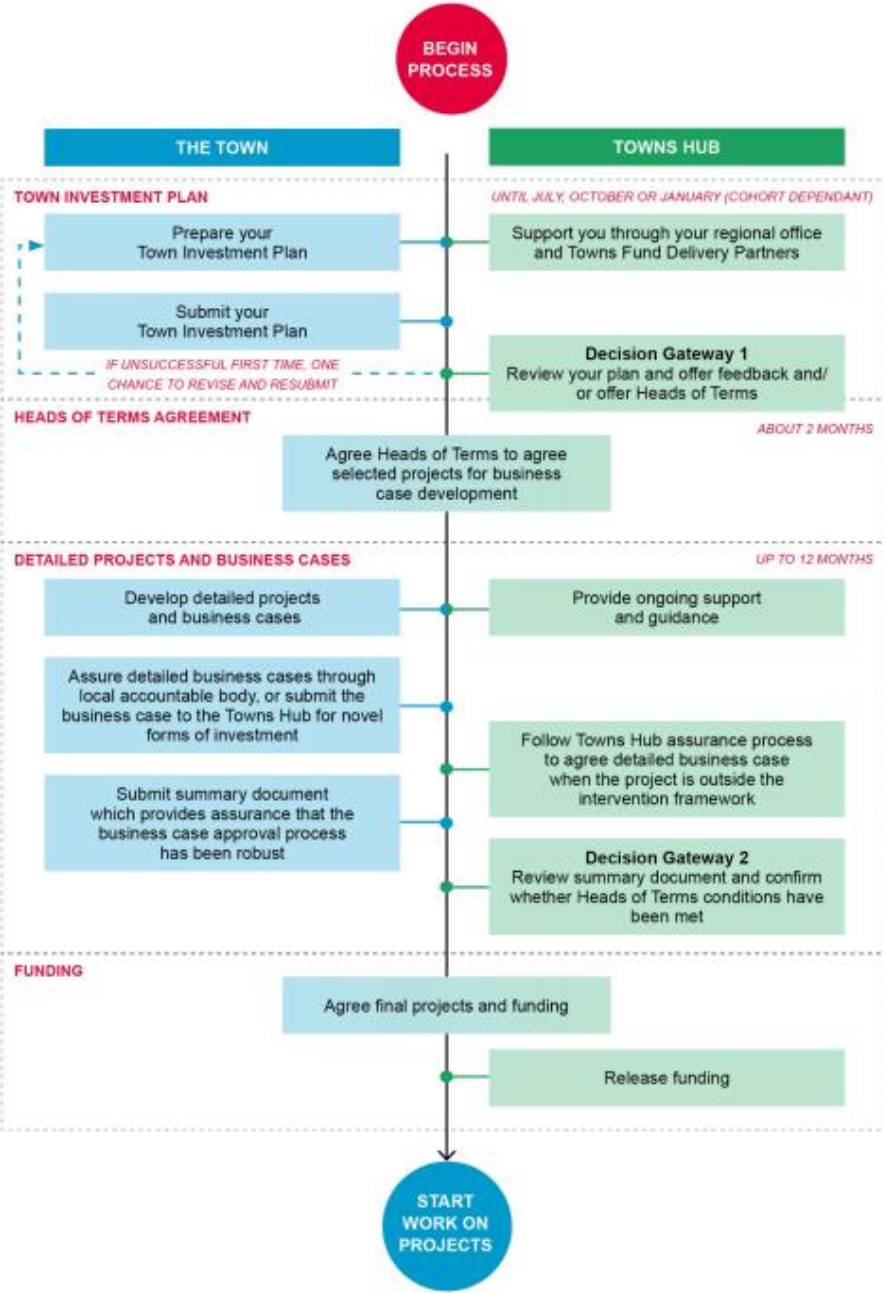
BEGIN PROCESS

THE TOWN

TOWNS HUB

TOWN INVESTMENT PLAN

UNTIL JULY, OCTOBER OR JANUARY (COHORT DEPENDANT)

Prepare your Town Investment Plan

Support you through your regional office and Towns Fund Delivery Partners

Submit your Town Investment Plan

IF UNSUCCESSFUL FIRST TIME, ONE CHANCE TO REVISE AND RESUBMIT

Decision Gateway 1
Review your plan and offer feedback and/ or offer Heads of Terms

HEADS OF TERMS AGREEMENT

ABOUT 2 MONTHS

Agree Heads of Terms to agree selected projects for business case development

DETAILED PROJECTS AND BUSINESS CASES

UP TO 12 MONTHS

Develop detailed projects and business cases

Provide ongoing support and guidance

Assure detailed business cases through local accountable body, or submit the business case to the Towns Hub for novel forms of investment

Follow Towns Hub assurance process to agree detailed business case when the project is outside the intervention framework

Submit summary document which provides assurance that the business case approval process has been robust

Decision Gateway 2
Review summary document and confirm whether Heads of Terms conditions have been met

FUNDING

Agree final projects and funding

Release funding

START WORK ON PROJECTS